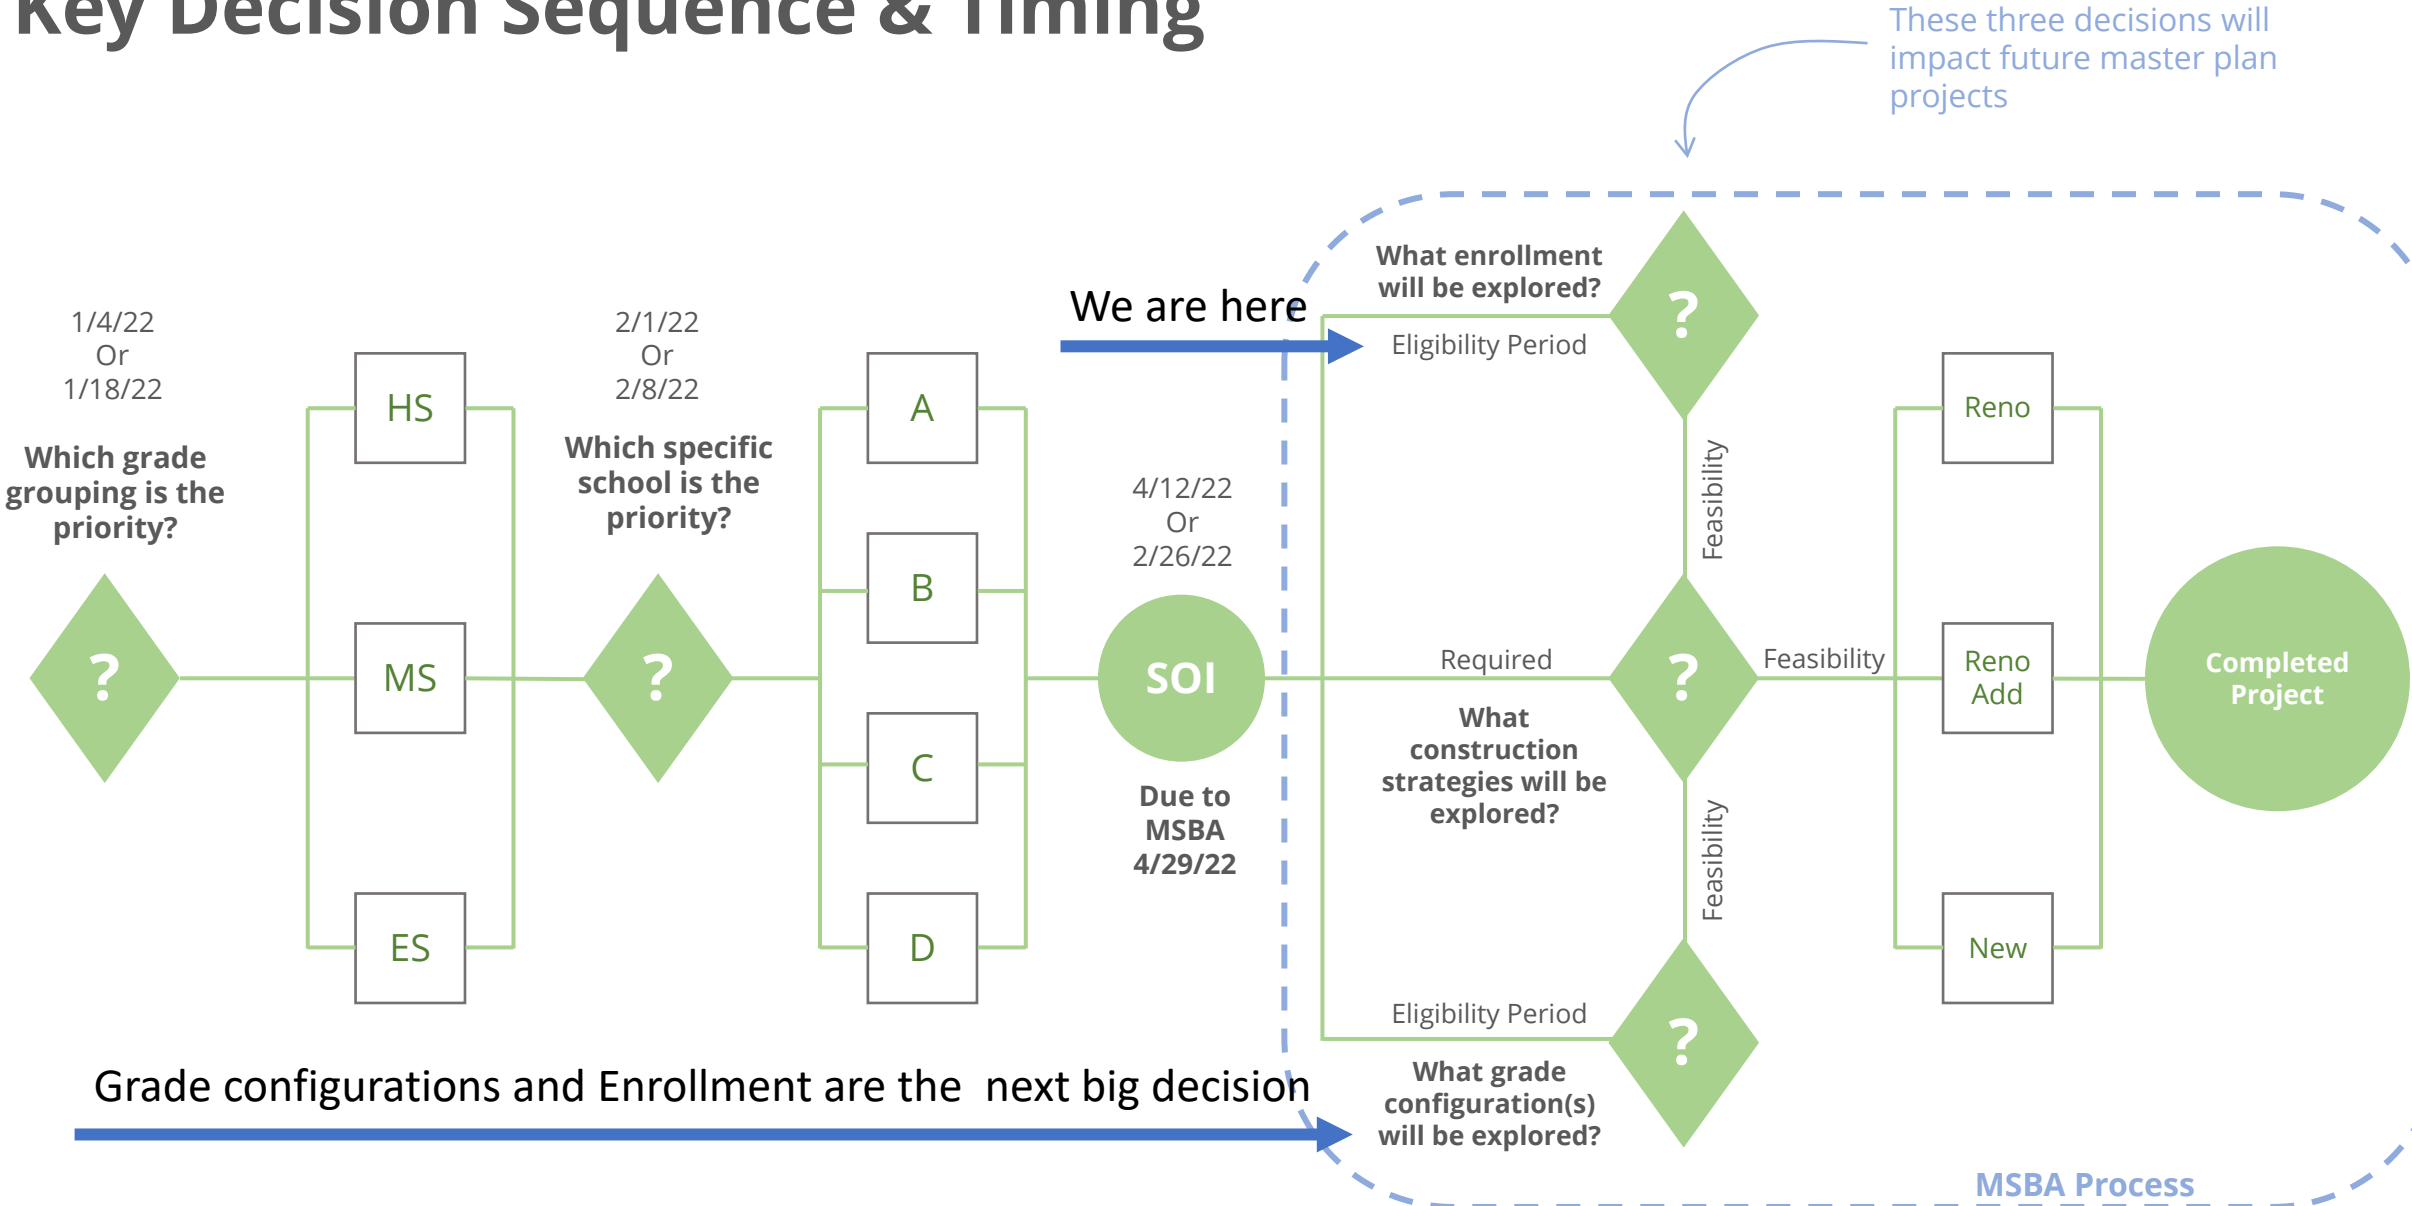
Key Decision Sequence & Timing

These three decisions will impact future master plan projects

1/4/22
Or
1/18/22

Which grade grouping is the priority?

?

HS

MS

ES

2/1/22
Or
2/8/22

Which specific school is the priority?

?

A

B

C

D

4/12/22
Or
2/26/22

SOI

Due to MSBA 4/29/22

We are here

What enrollment will be explored?

Eligibility Period

?

Feasibility

Required

?

What construction strategies will be explored?

Feasibility

Feasibility

Eligibility Period

?

What grade configuration(s) will be explored?

Reno

Reno Add

New

Completed Project

Grade configurations and Enrollment are the next big decision

MSBA Process